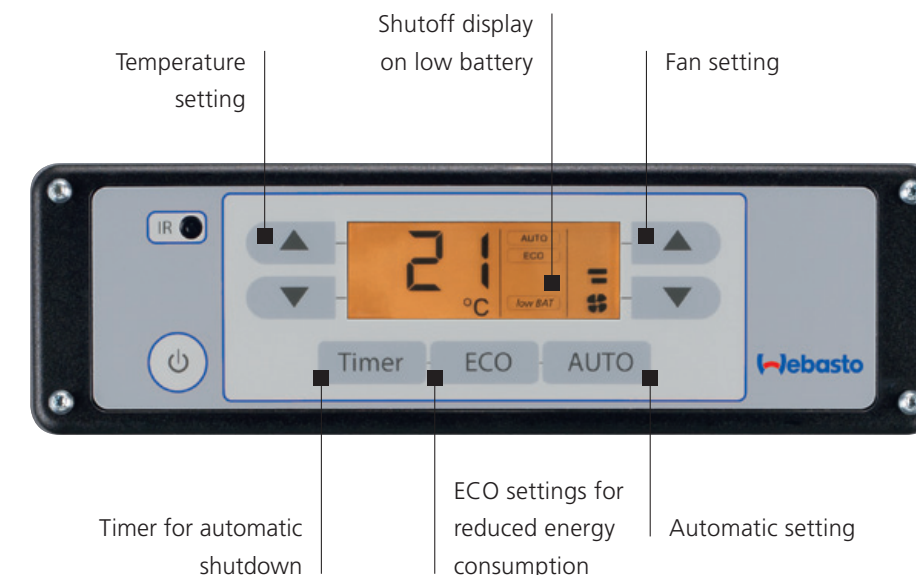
Shutoff display on low battery

Temperature setting

Fan setting

IR

21

°C

AUTO

ECO

low BAT

Timer

ECO

AUTO

Webasto

Timer for automatic shutdown

ECO settings for reduced energy consumption

Automatic setting